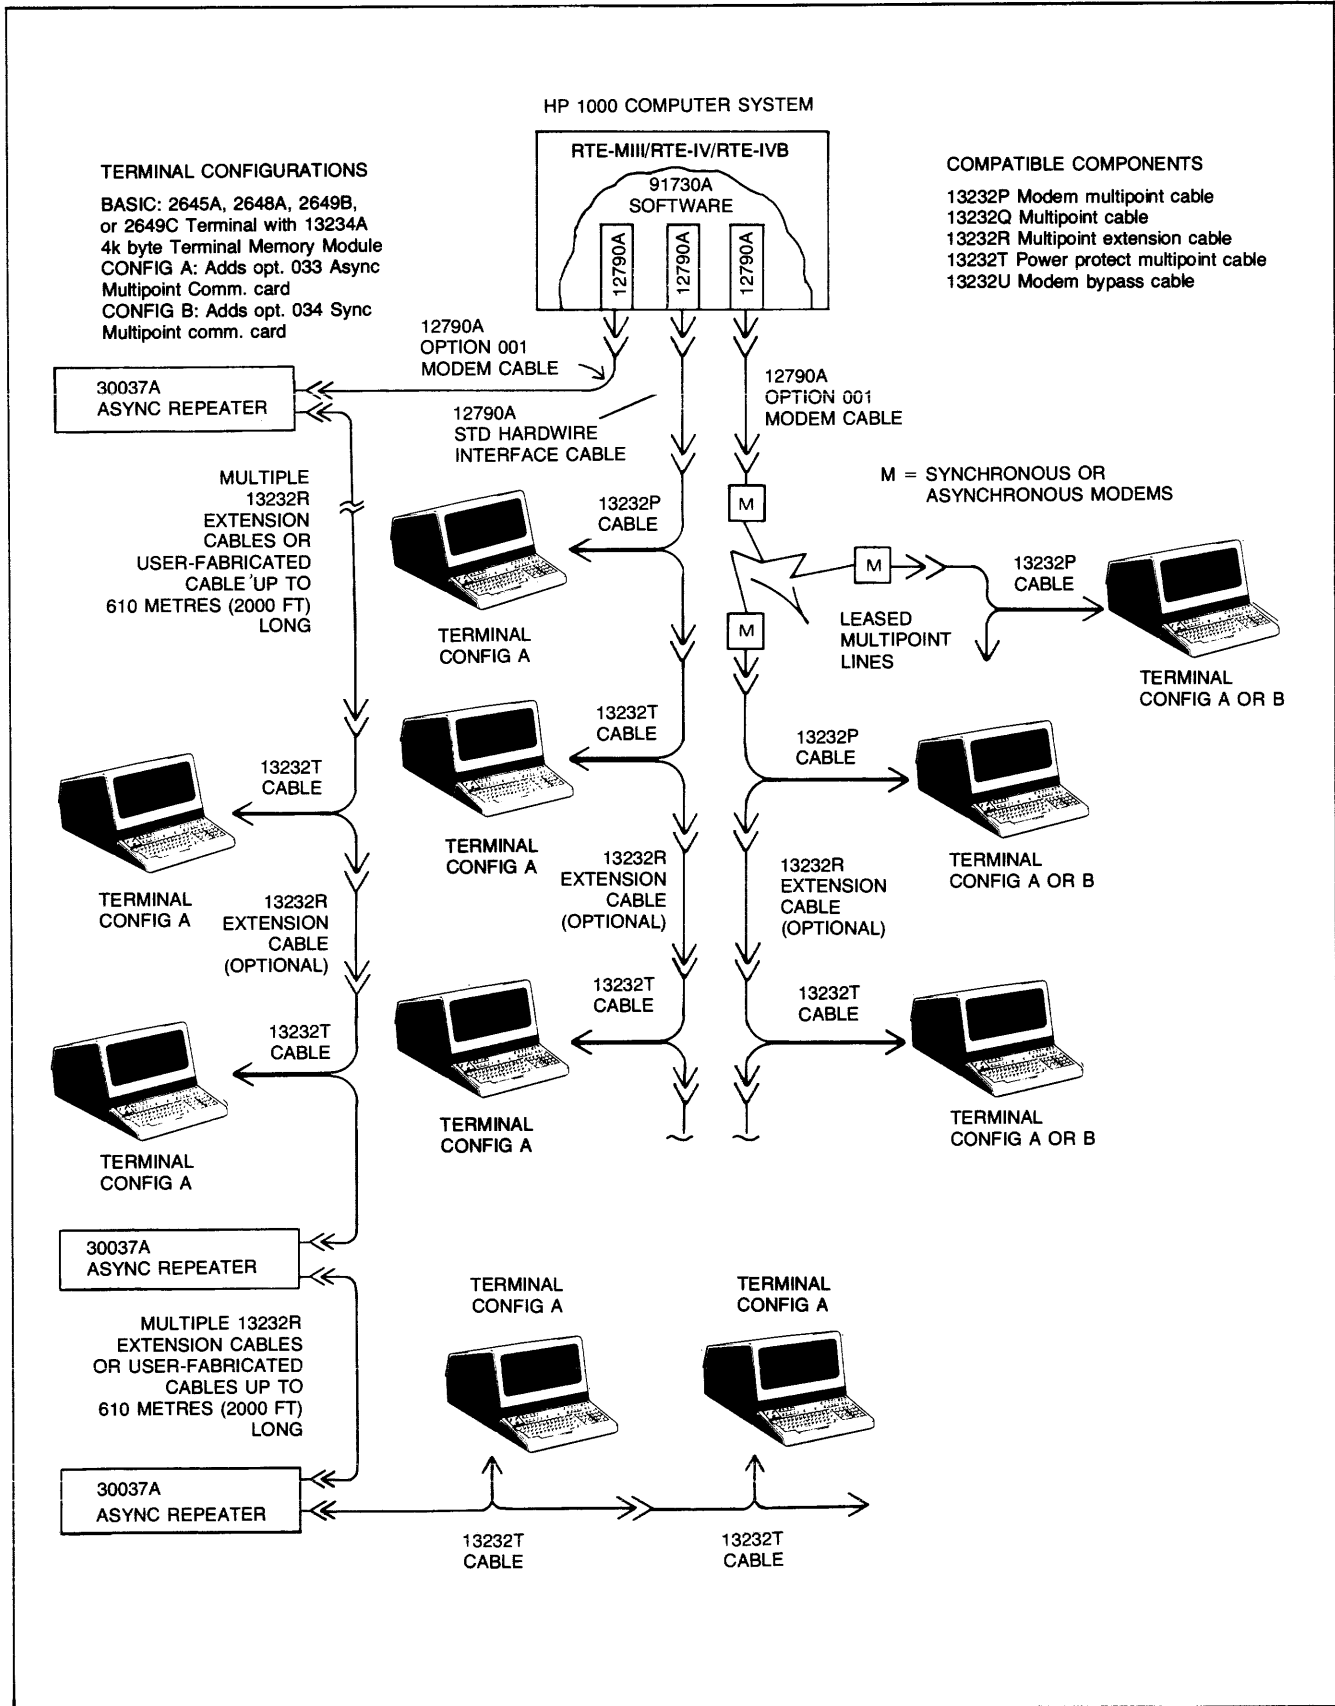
HP 1000 COMPUTER SYSTEM

RTE-MIII/RTE-IV/RTE-IVB

91730A SOFTWARE

12790A

12790A

12790A

TERMINAL CONFIGURATIONS

BASIC: 2645A, 2648A, 2649B, or 2649C Terminal with 13234A 4k byte Terminal Memory Module
CONFIG A: Adds opt. 033 Async Multipoint Comm. card
CONFIG B: Adds opt. 034 Sync Multipoint comm. card

COMPATIBLE COMPONENTS

13232P Modem multipoint cable
13232Q Multipoint cable
13232R Multipoint extension cable
13232T Power protect multipoint cable
13232U Modem bypass cable

12790A OPTION 001 MODEM CABLE

30037A ASYNC REPEATER

12790A STD HARDWIRE INTERFACE CABLE

12790A OPTION 001 MODEM CABLE

M = SYNCHRONOUS OR ASYNCHRONOUS MODEMS

MULTIPLE 13232R EXTENSION CABLES OR USER-FABRICATED CABLE UP TO 610 METRES (2000 FT) LONG

13232P CABLE

M

M

13232P CABLE

M

LEASED MULTIPOINT LINES

TERMINAL CONFIG A

TERMINAL CONFIG A OR B

13232T CABLE

13232P CABLE

13232T CABLE

TERMINAL CONFIG A

TERMINAL CONFIG A OR B

TERMINAL CONFIG A

13232R EXTENSION CABLE (OPTIONAL)

13232R EXTENSION CABLE (OPTIONAL)

13232R EXTENSION CABLE (OPTIONAL)

13232T CABLE

13232T CABLE

13232T CABLE

TERMINAL CONFIG A

TERMINAL CONFIG A

TERMINAL CONFIG A OR B

30037A ASYNC REPEATER

TERMINAL CONFIG A

TERMINAL CONFIG A

MULTIPLE 13232R EXTENSION CABLES OR USER-FABRICATED CABLES UP TO 610 METRES (2000 FT) LONG

30037A ASYNC REPEATER

13232T CABLE

13232T CABLE